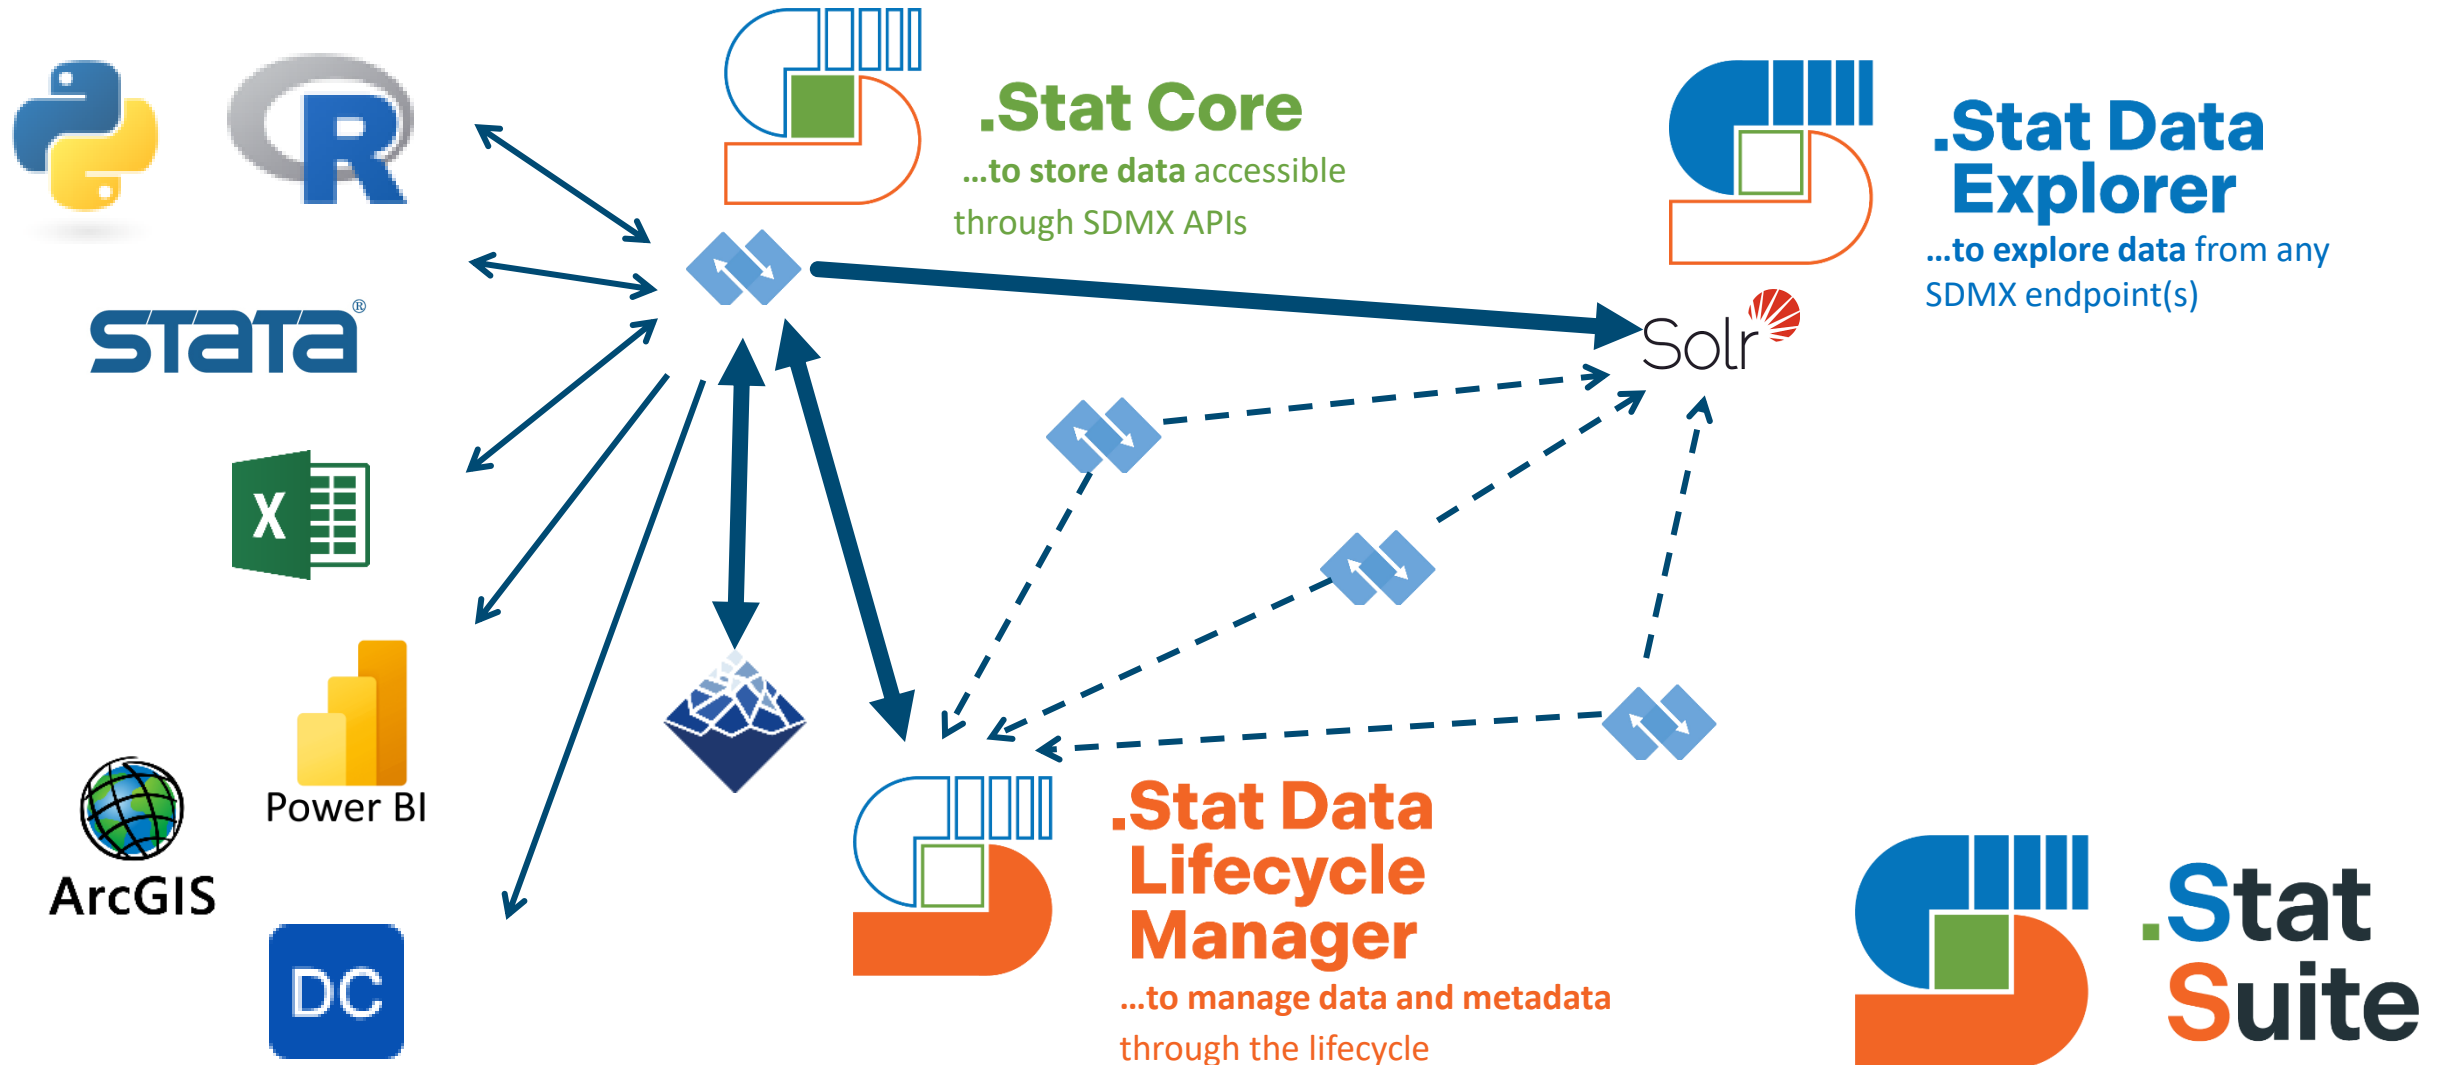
R

STATA®

X

Power BI

ArcGIS

DC

.Stat Core
...to store data accessible through SDMX APIs

.Stat Data Explorer
...to explore data from any SDMX endpoint(s)

Solr

.Stat Data Lifecycle Manager
...to manage data and metadata through the lifecycle

.Stat Suite